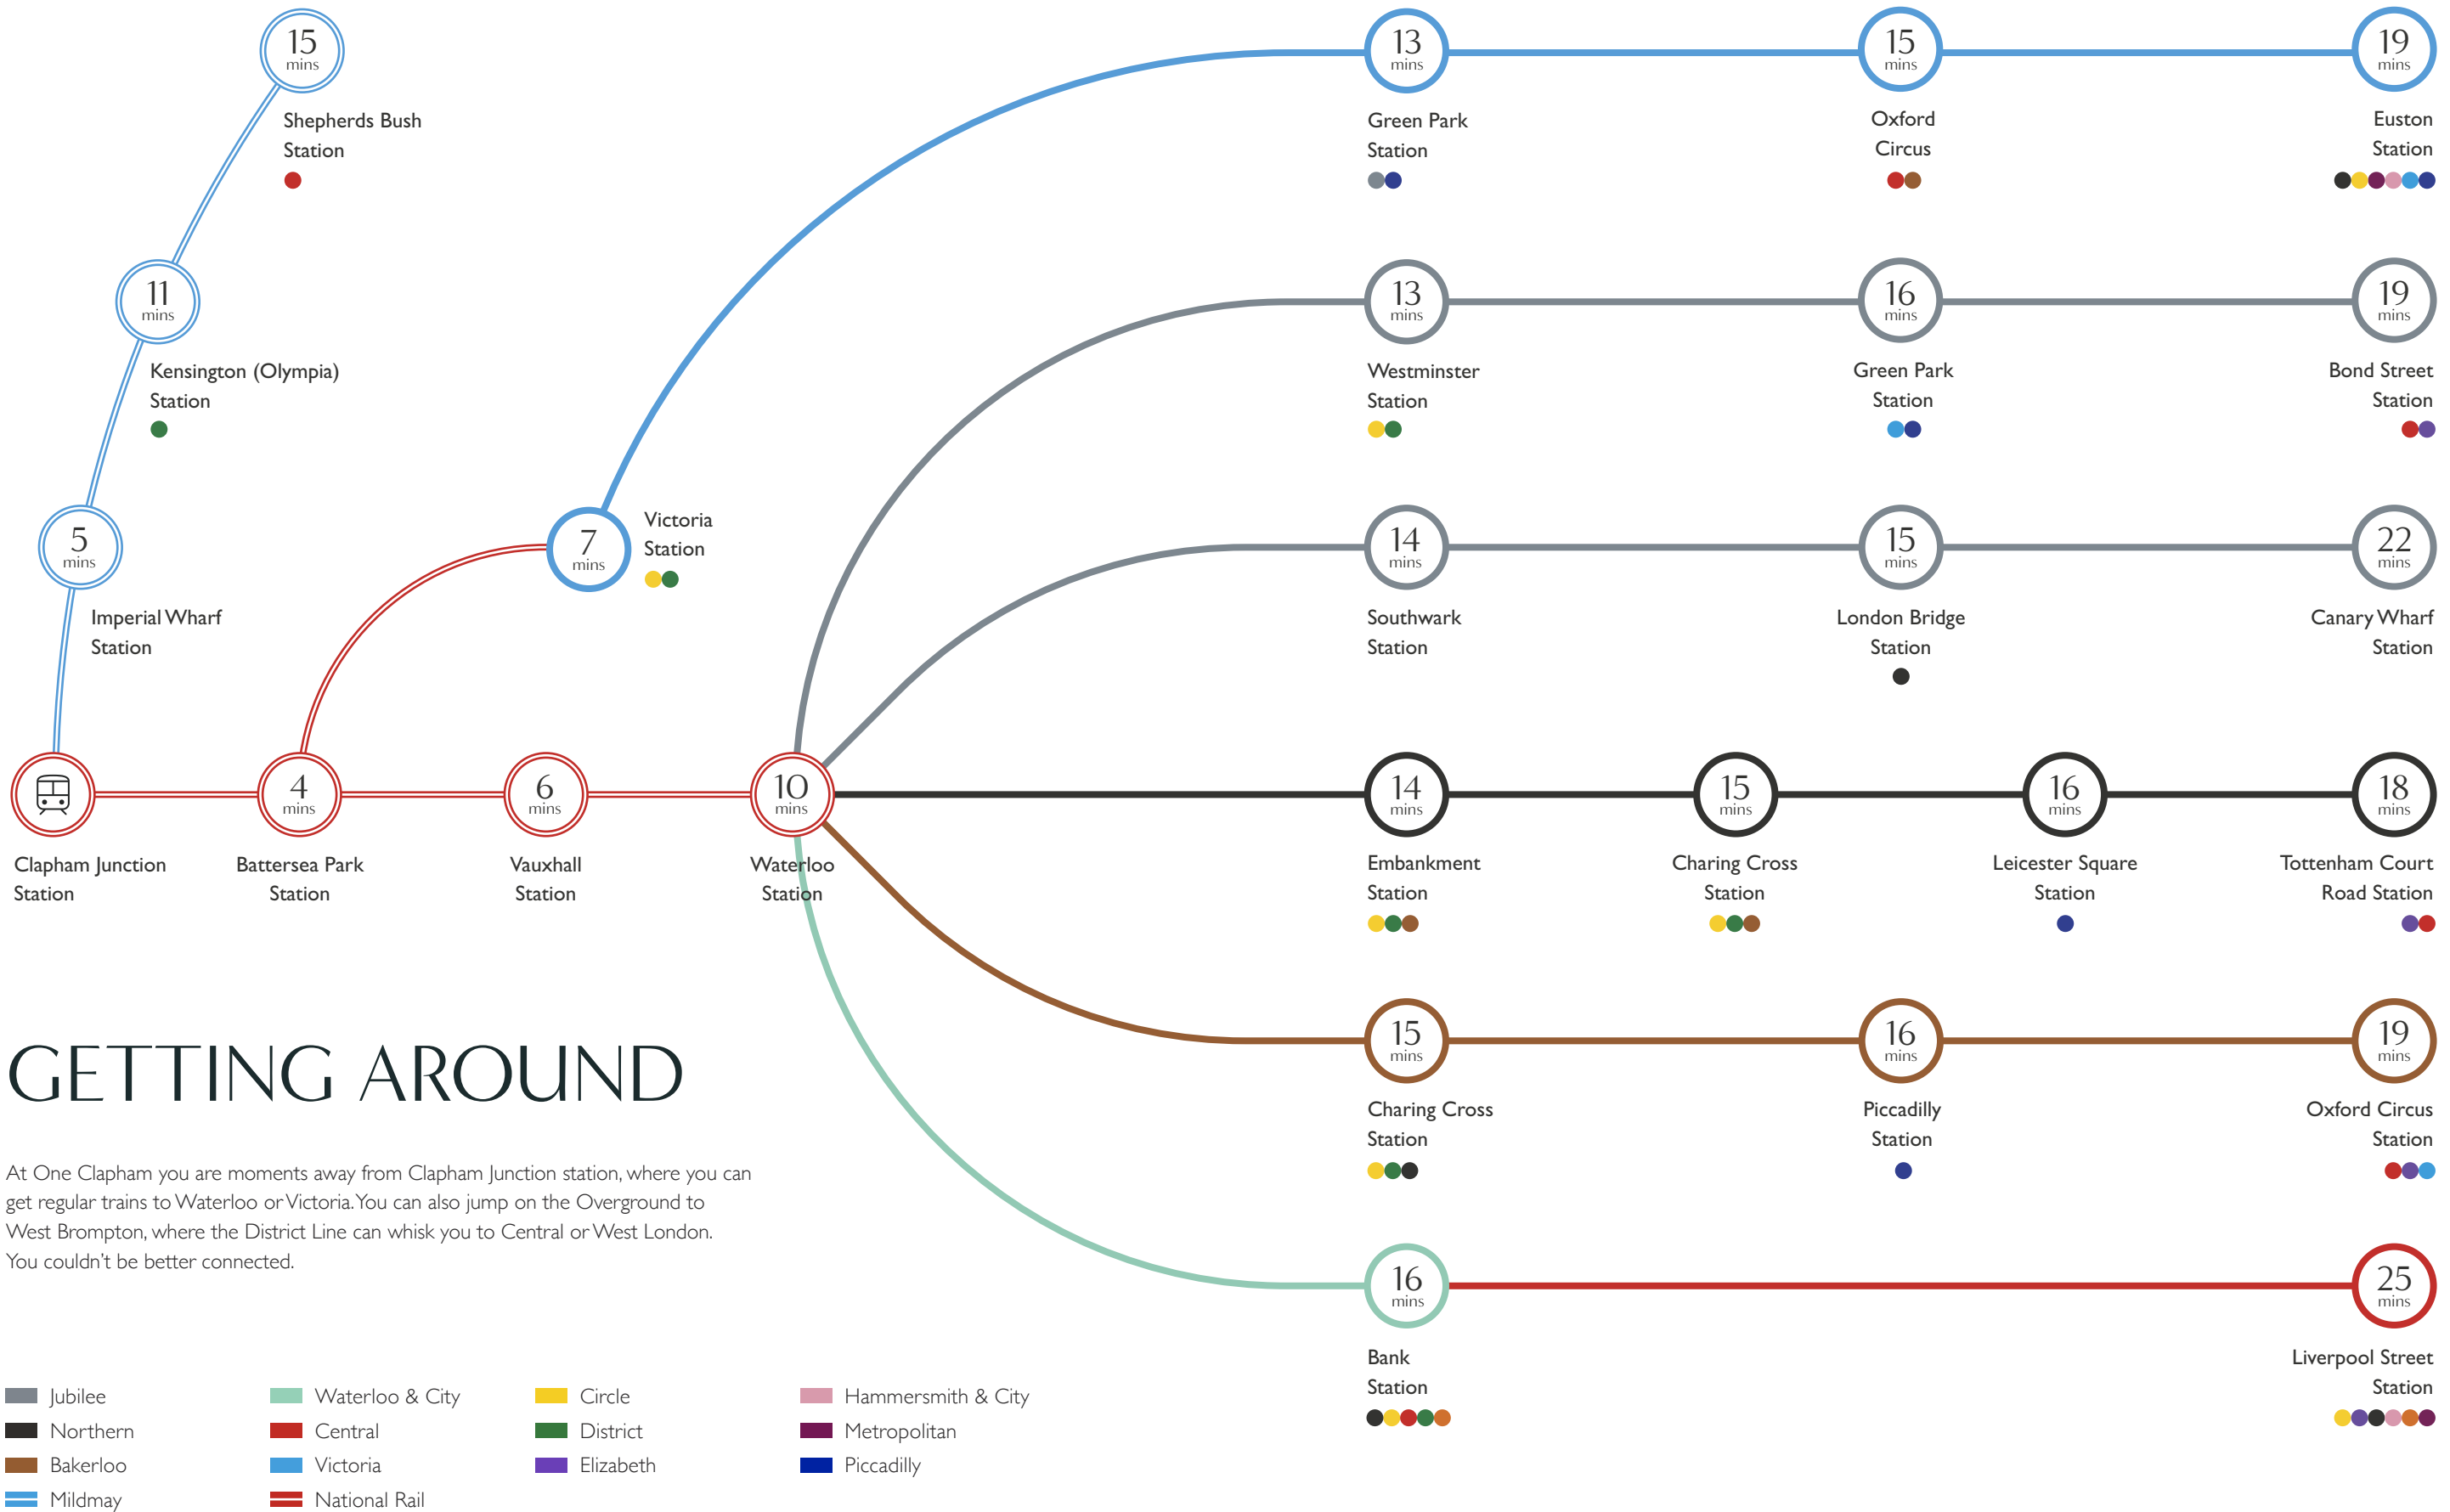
15 mins
Shepherds Bush Station

11 mins
Kensington (Olympia) Station

5 mins
Imperial Wharf Station

7 mins
Victoria Station

13 mins
Green Park Station

15 mins
Oxford Circus

19 mins
Euston Station

13 mins
Westminster Station

16 mins
Green Park Station

19 mins
Bond Street Station

14 mins
Southwark Station

15 mins
London Bridge Station

22 mins
Canary Wharf Station

Clapham Junction Station

4 mins
Battersea Park Station

6 mins
Vauxhall Station

10 mins
Waterloo Station

14 mins
Embankment Station

15 mins
Charing Cross Station

16 mins
Leicester Square Station

18 mins
Tottenham Court Road Station

15 mins
Charing Cross Station

16 mins
Piccadilly Station

19 mins
Oxford Circus Station

16 mins
Bank Station

25 mins
Liverpool Street Station

GETTING AROUND

At One Clapham you are moments away from Clapham Junction station, where you can get regular trains to Waterloo or Victoria. You can also jump on the Overground to West Brompton, where the District Line can whisk you to Central or West London. You couldn't be better connected.

Jubilee
Northern
Bakerloo
Mildmay
Waterloo & City
Central
Victoria
National Rail
Circle
District
Elizabeth
Hammersmith & City
Metropolitan
Piccadilly